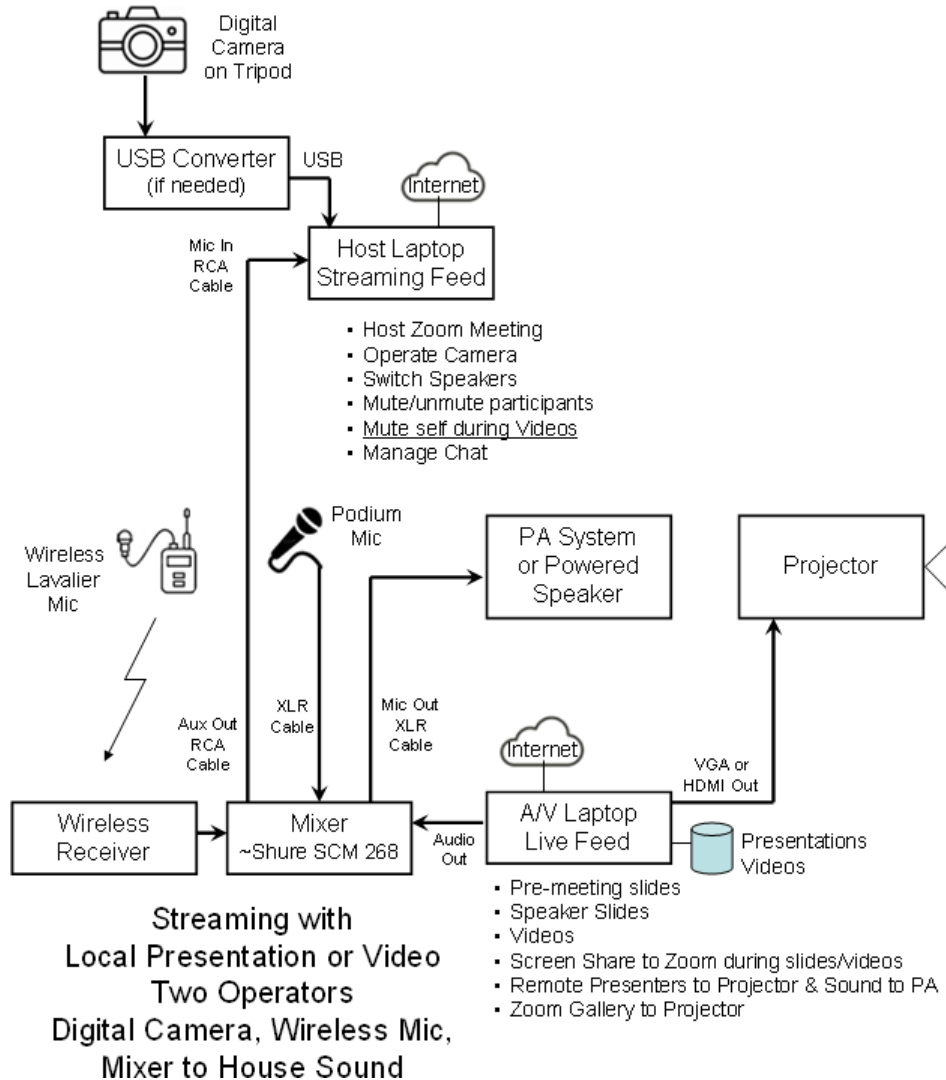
Digital Camera on Tripod

USB Converter (if needed)

USB

Internet

Mic In RCA Cable

Host Laptop Streaming Feed

- Host Zoom Meeting
- Operate Camera
- Switch Speakers
- Mute/unmute participants
- Mute self during Videos
- Manage Chat

Wireless Lavalier Mic

Podium Mic

PA System or Powered Speaker

Projector

XLR Cable

Mic Out XLR Cable

Aux Out RCA Cable

Internet

VGA or HDMI Out

Wireless Receiver

Mixer ~Shure SCM 268

Audio Out

A/V Laptop Live Feed

Presentations Videos

- Pre-meeting slides
- Speaker Slides
- Videos
- Screen Share to Zoom during slides/videos
- Remote Presenters to Projector & Sound to PA
- Zoom Gallery to Projector

Streaming with
Local Presentation or Video
Two Operators
Digital Camera, Wireless Mic,
Mixer to House Sound